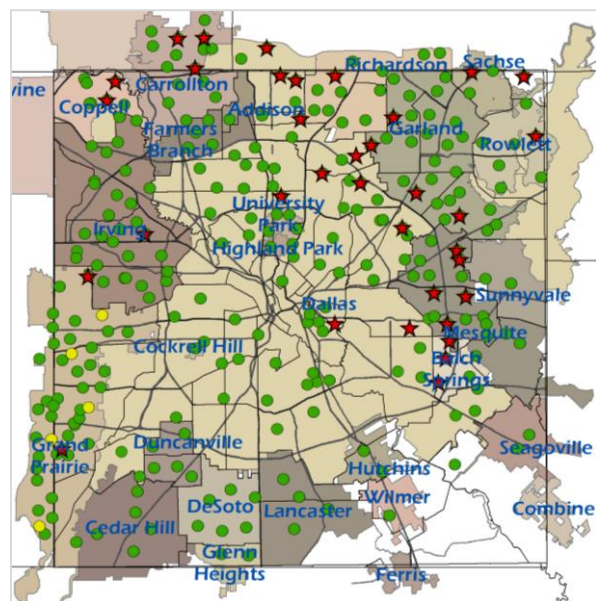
vine
Coppell
Carrollton
Farmers Branch
Addison
Richardson
Sachse
Garland
Rowlett
Irving
University Park
Highland Park
Dallas
Sunnyvale
Mesquite
Balch Springs
Cockrell Hill
Grand Prairie
Duncanville
Hutchins
Seagoville
Wilmer
Combine
Cedar Hill
DeSoto
Lancaster
Glenn Heights
Ferris